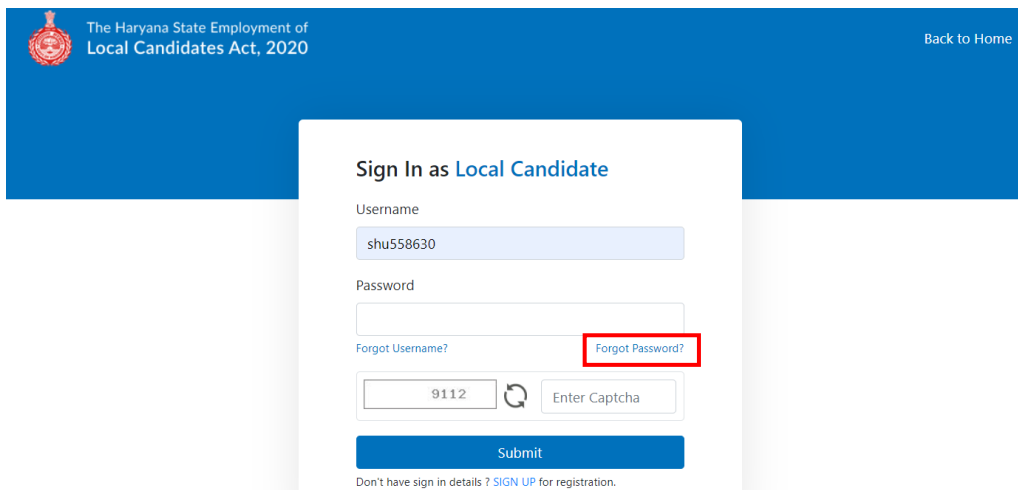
The Haryana State Employment of
Local Candidates Act, 2020

Back to Home

Sign In as Local Candidate

Username

shu558630

Password

Forgot Username?

Forgot Password?

9112

Enter Captcha

Submit

Don't have sign in details ? SIGN UP for registration.